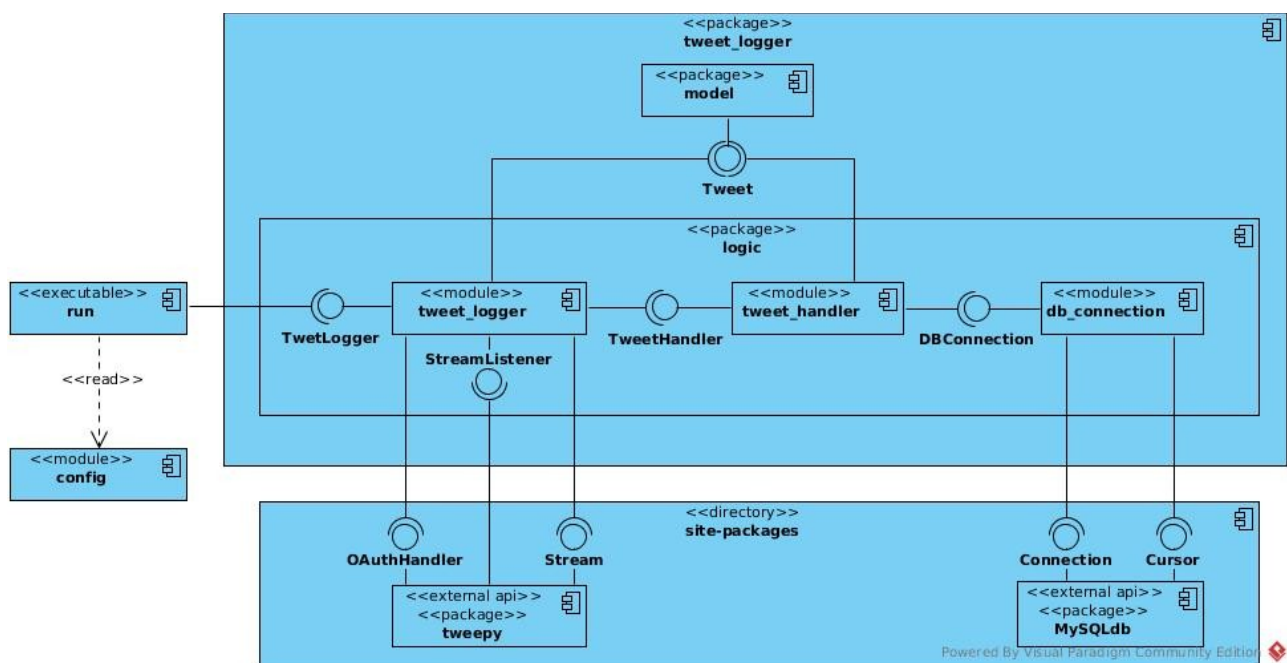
<<package>>
tweet_logger

<<package>>
model

Tweet

<<package>>
logic

<<executable>>
run

TwetLogger

<<module>>
tweet_logger

StreamListener

TweetHandler

<<module>>
tweet_handler

DBConnection

<<module>>
db_connection

<<read>>

<<module>>
config

<<directory>>
site-packages

OAuthHandler

Stream

<<external api>>
<<package>>
tweepy

Connection

Cursor

<<external api>>
<<package>>
MySQLdb

Powered By Visual Paradigm Community Edition